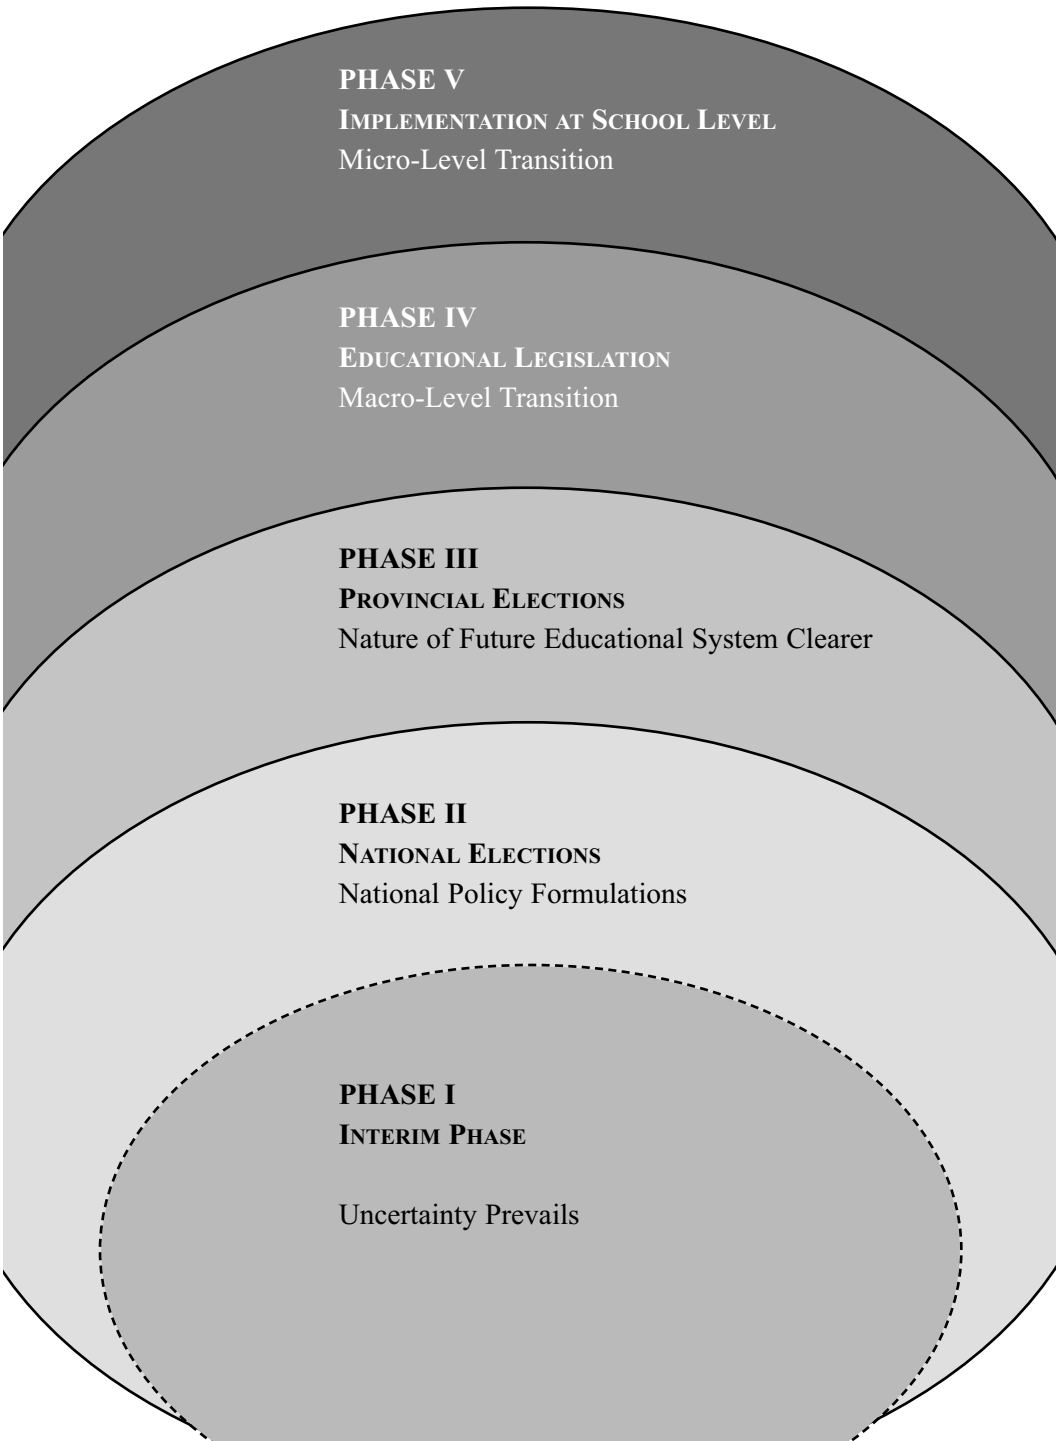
PHASE V
IMPLEMENTATION AT SCHOOL LEVEL
Micro-Level Transition

PHASE IV
EDUCATIONAL LEGISLATION
Macro-Level Transition

PHASE III
PROVINCIAL ELECTIONS
Nature of Future Educational System Clearer

PHASE II
NATIONAL ELECTIONS
National Policy Formulations

PHASE I
INTERIM PHASE

Uncertainty Prevails